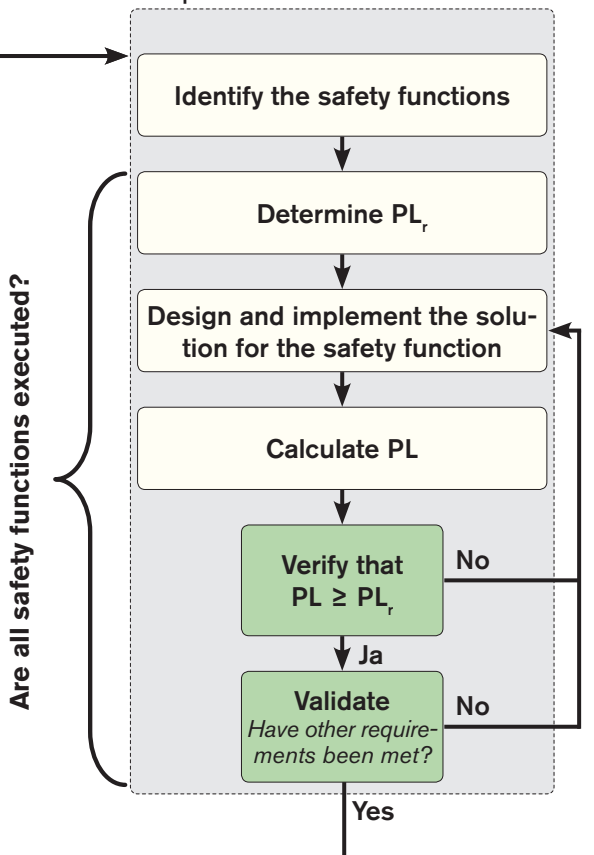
Identify the safety functions

Determine $PL_r$

Design and implement the solution for the safety function

Calculate PL

Verify that $PL \geq PL_r$

No

Ja

Validate
*Have other requirements been met?*

No

Yes

Are all safety functions executed?